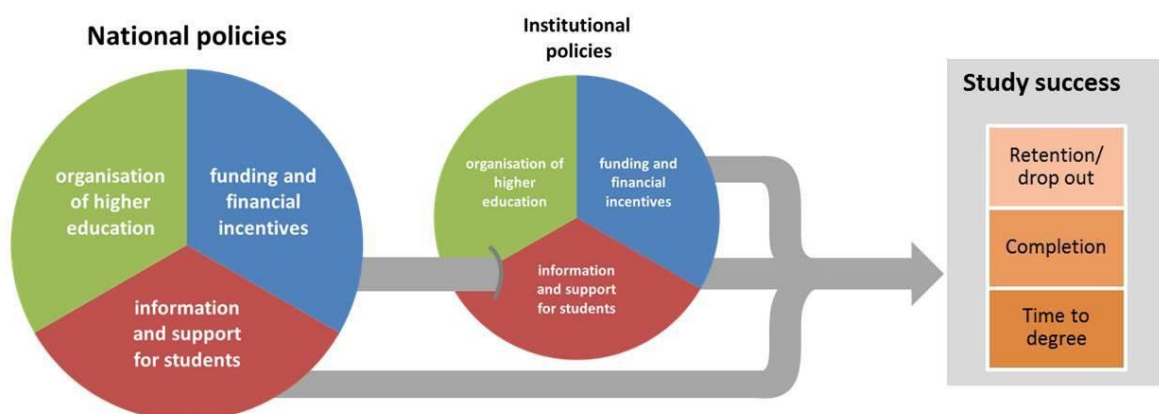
National policies

organisation of higher education

funding and financial incentives

information and support for students

Institutional policies

organisation of higher education

funding and financial incentives

information and support for students

Study success

Retention/ drop out

Completion

Time to degree